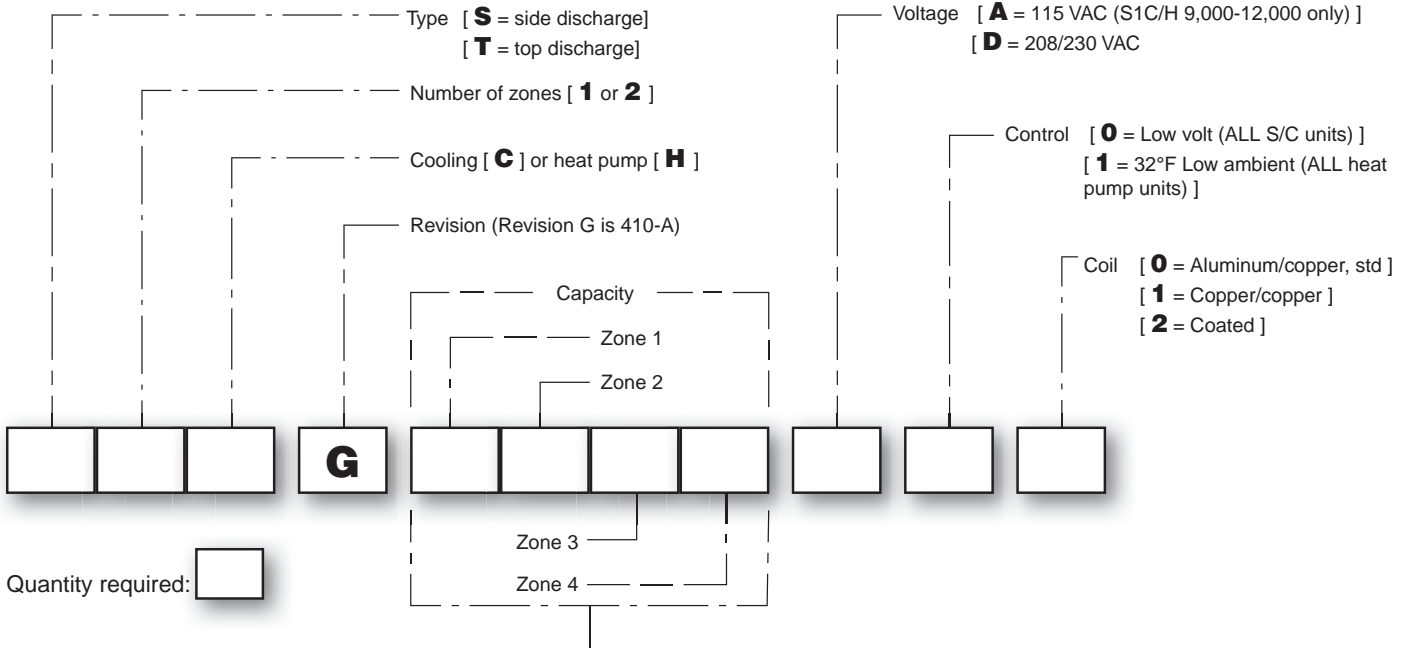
Type [ **S** = side discharge]
[ **T** = top discharge]

Number of zones [ **1** or **2** ]

Cooling [ **C** ] or heat pump [ **H** ]

Revision (Revision G is 410-A)

Capacity

Zone 1

Zone 2

Voltage [ **A** = 115 VAC (S1C/H 9,000-12,000 only) ]
[ **D** = 208/230 VAC

Control [ **0** = Low volt (ALL S/C units) ]
[ **1** = 32°F Low ambient (ALL heat pump units) ]

Coil [ **0** = Aluminum/copper, std ]
[ **1** = Copper/copper ]
[ **2** = Coated ]

G

Zone 3

Zone 4

Quantity required: